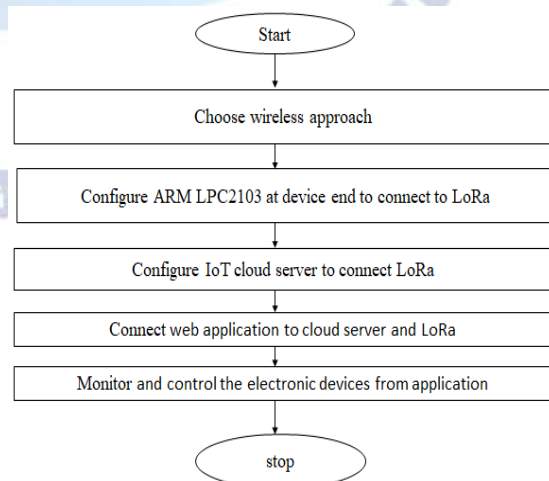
Start

Choose wireless approach

Configure ARM LPC2103 at device end to connect to LoRa

Configure IoT cloud server to connect LoRa

Connect web application to cloud server and LoRa

Monitor and control the electronic devices from application

stop